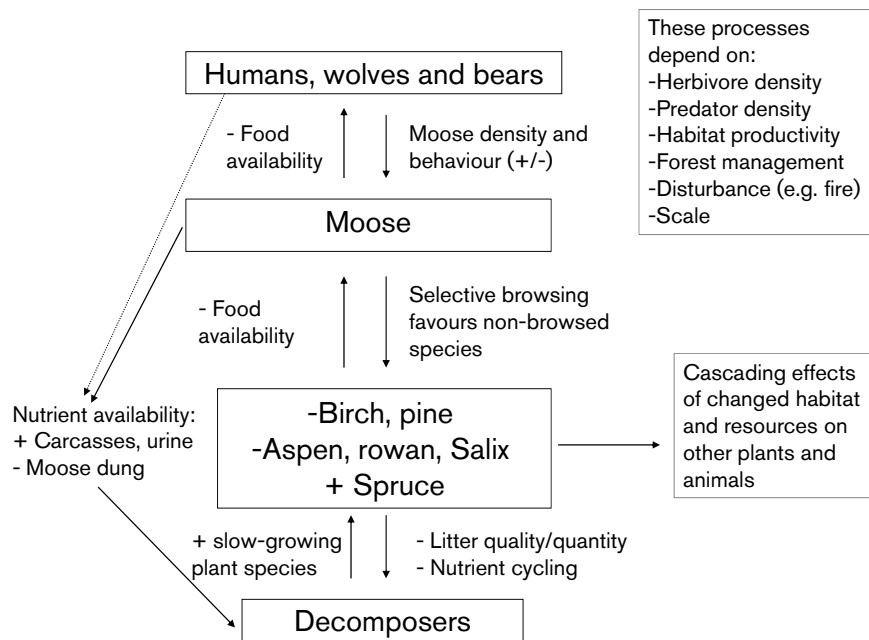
These processes depend on:
-Herbivore density
-Predator density
-Habitat productivity
-Forest management
-Disturbance (e.g. fire)
-Scale

Humans, wolves and bears

- Food availability

Moose density and behaviour (+/-)

Moose

- Food availability

Selective browsing favours non-browsed species

Nutrient availability:
+ Carcasses, urine
- Moose dung

-Birch, pine
-Aspen, rowan, Salix
+ Spruce

Cascading effects of changed habitat and resources on other plants and animals

+ slow-growing plant species

- Litter quality/quantity
- Nutrient cycling

Decomposers